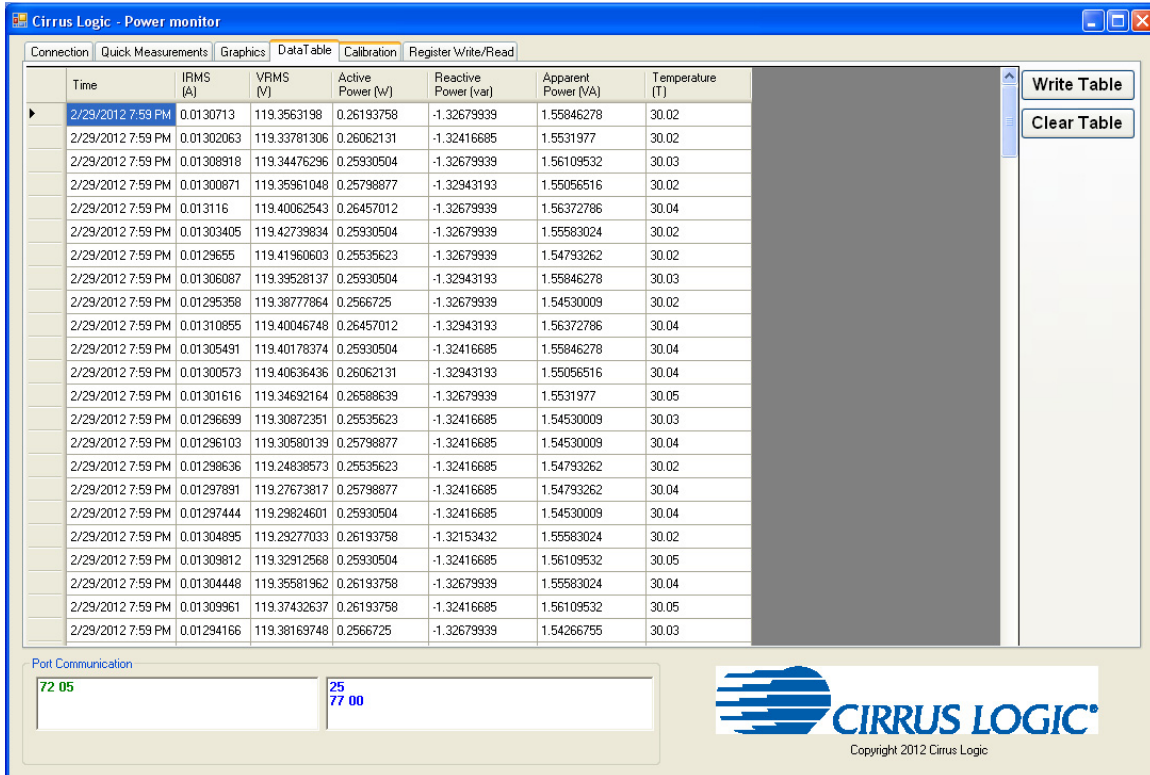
Cirrus Logic - Power monitor

Connection | Quick Measurements | Graphics | DataTable | Calibration | Register Write/Read

| Time | IRMS (A) | VRMS (V) | Active Power (W) | Reactive Power (var) | Apparent Power (VA) | Temperature (T) |
|---|---|---|---|---|---|---|
| 2/29/2012 7:59 PM | 0.0130713 | 119.3563198 | 0.26193758 | -1.32679939 | 1.55846278 | 30.02 |
| 2/29/2012 7:59 PM | 0.01302063 | 119.33781306 | 0.26062131 | -1.32416685 | 1.5531977 | 30.02 |
| 2/29/2012 7:59 PM | 0.01308918 | 119.34476296 | 0.25930504 | -1.32679939 | 1.56109532 | 30.03 |
| 2/29/2012 7:59 PM | 0.01300871 | 119.35961048 | 0.25798877 | -1.32943193 | 1.55056516 | 30.02 |
| 2/29/2012 7:59 PM | 0.013116 | 119.40062543 | 0.26457012 | -1.32679939 | 1.56372786 | 30.04 |
| 2/29/2012 7:59 PM | 0.01303405 | 119.42739834 | 0.25930504 | -1.32679939 | 1.55583024 | 30.02 |
| 2/29/2012 7:59 PM | 0.0129655 | 119.41960603 | 0.25535623 | -1.32679939 | 1.54793262 | 30.02 |
| 2/29/2012 7:59 PM | 0.01306087 | 119.39528137 | 0.25930504 | -1.32943193 | 1.55846278 | 30.03 |
| 2/29/2012 7:59 PM | 0.01295358 | 119.38777864 | 0.2566725 | -1.32679939 | 1.54530009 | 30.02 |
| 2/29/2012 7:59 PM | 0.01310855 | 119.40046748 | 0.26457012 | -1.32943193 | 1.56372786 | 30.04 |
| 2/29/2012 7:59 PM | 0.01305491 | 119.40178374 | 0.25930504 | -1.32416685 | 1.55846278 | 30.04 |
| 2/29/2012 7:59 PM | 0.01300573 | 119.40636436 | 0.26062131 | -1.32943193 | 1.55056516 | 30.04 |
| 2/29/2012 7:59 PM | 0.01301616 | 119.34692164 | 0.26588639 | -1.32679939 | 1.5531977 | 30.05 |
| 2/29/2012 7:59 PM | 0.01296699 | 119.30872351 | 0.25535623 | -1.32416685 | 1.54530009 | 30.03 |
| 2/29/2012 7:59 PM | 0.01296103 | 119.30580139 | 0.25798877 | -1.32416685 | 1.54530009 | 30.04 |
| 2/29/2012 7:59 PM | 0.01298636 | 119.24838573 | 0.25535623 | -1.32416685 | 1.54793262 | 30.02 |
| 2/29/2012 7:59 PM | 0.01297891 | 119.27673817 | 0.25798877 | -1.32416685 | 1.54793262 | 30.04 |
| 2/29/2012 7:59 PM | 0.01297444 | 119.29824601 | 0.25930504 | -1.32416685 | 1.54530009 | 30.04 |
| 2/29/2012 7:59 PM | 0.01304895 | 119.29277033 | 0.26193758 | -1.32153432 | 1.55583024 | 30.02 |
| 2/29/2012 7:59 PM | 0.01309812 | 119.32912568 | 0.25930504 | -1.32416685 | 1.56109532 | 30.05 |
| 2/29/2012 7:59 PM | 0.01304448 | 119.35581962 | 0.26193758 | -1.32679939 | 1.55583024 | 30.04 |
| 2/29/2012 7:59 PM | 0.01309961 | 119.37432637 | 0.26193758 | -1.32416685 | 1.56109532 | 30.05 |
| 2/29/2012 7:59 PM | 0.01294166 | 119.38169748 | 0.2566725 | -1.32679939 | 1.54266755 | 30.03 |

Write Table
Clear Table

Port Communication
72 05
25
77 00

CIRRUS LOGIC®
Copyright 2012 Cirrus Logic